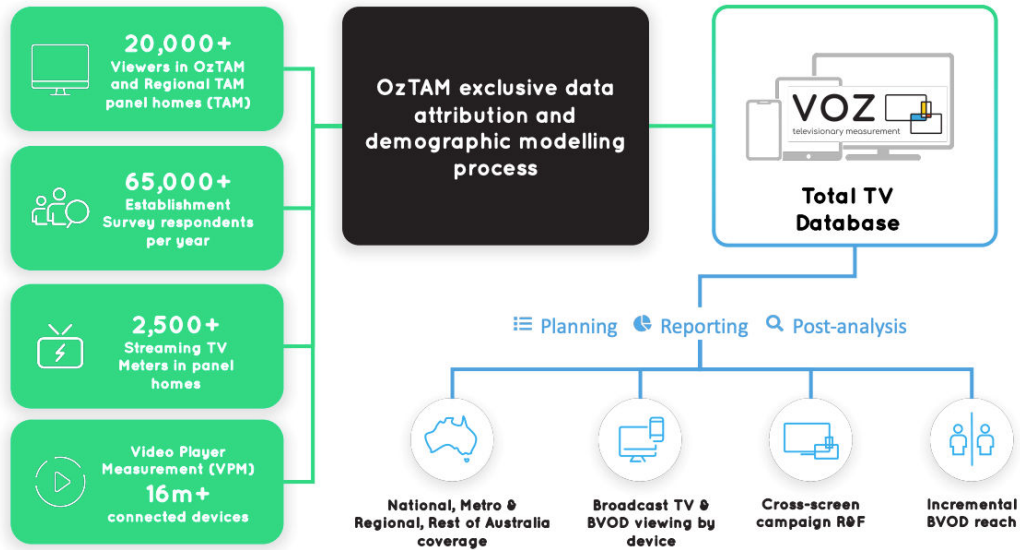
20,000+
Viewers in OzTAM and Regional TAM panel homes (TAM)

65,000+
Establishment Survey respondents per year

2,500+
Streaming TV Meters in panel homes

Video Player Measurement (VPM)
16m+
connected devices

OzTAM exclusive data attribution and demographic modelling process

VOZ
televisionary measurement

Total TV Database

Planning Reporting Post-analysis

National, Metro & Regional, Rest of Australia coverage

Broadcast TV & BVOD viewing by device

Cross-screen campaign R&F

Incremental BVOD reach